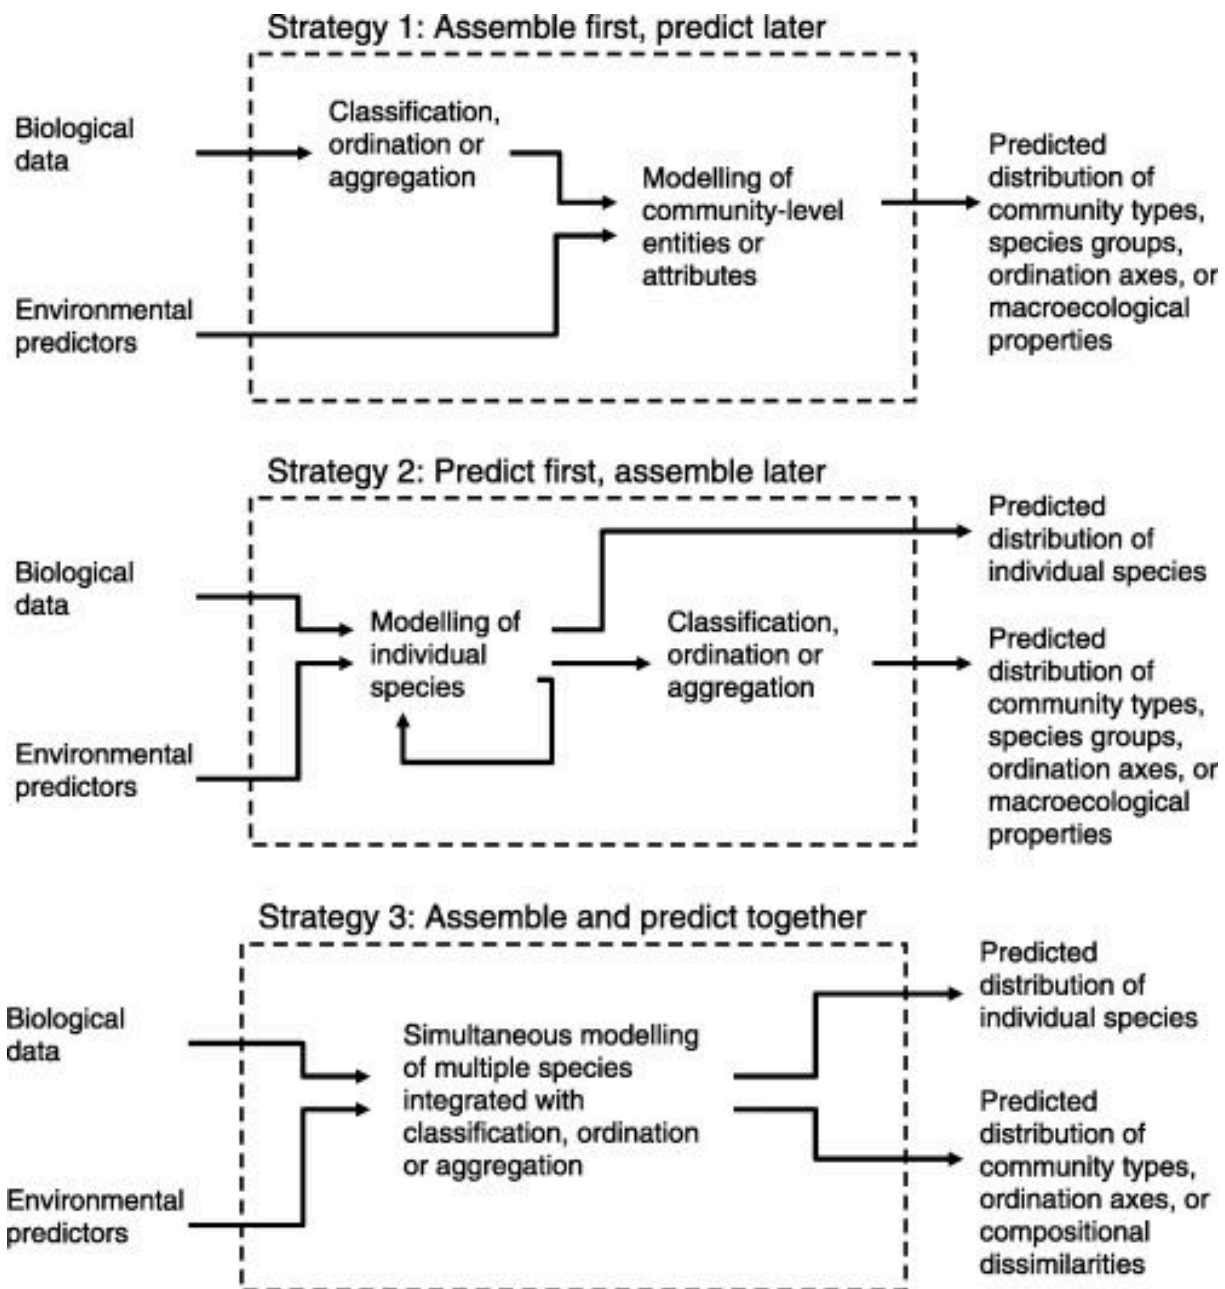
Strategy 1: Assemble first, predict later

Biological data

Classification, ordination or aggregation

Modelling of community-level entities or attributes

Predicted distribution of community types, species groups, ordination axes, or macroecological properties

Environmental predictors

Strategy 2: Predict first, assemble later

Predicted distribution of individual species

Biological data

Modelling of individual species

Classification, ordination or aggregation

Predicted distribution of community types, species groups, ordination axes, or macroecological properties

Environmental predictors

Strategy 3: Assemble and predict together

Predicted distribution of individual species

Biological data

Simultaneous modelling of multiple species integrated with classification, ordination or aggregation

Predicted distribution of community types, ordination axes, or compositional dissimilarities

Environmental predictors